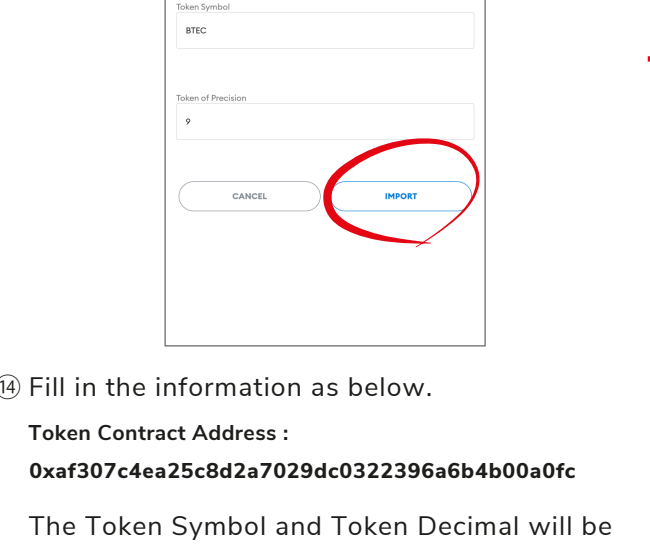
Token Symbol

BTEC

Token of Precision

9

CANCEL

IMPORT

⑭ Fill in the information as below.

**Token Contract Address :**

**0xaf307c4ea25c8d2a7029dc0322396a6b4b00a0fc**

The Token Symbol and Token Decimal will be